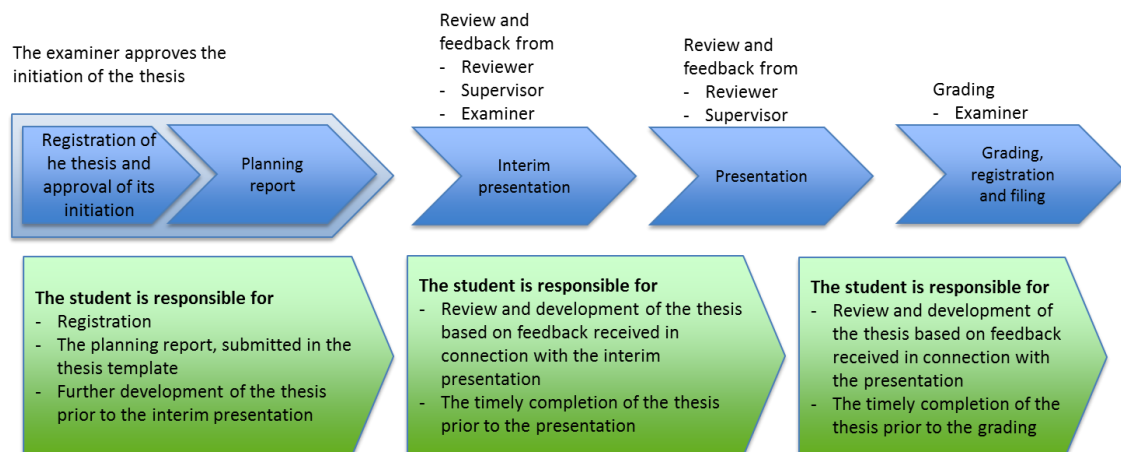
The examiner approves the initiation of the thesis

Registration of he thesis and approval of its initiation

Planning report

Review and feedback from
- Reviewer
- Supervisor
- Examiner

Interim presentation

Review and feedback from
- Reviewer
- Supervisor

Presentation

Grading
- Examiner

Grading, registration and filing

The student is responsible for
- Registration
- The planning report, submitted in the thesis template
- Further development of the thesis prior to the interim presentation

The student is responsible for
- Review and development of the thesis based on feedback received in connection with the interim presentation
- The timely completion of the thesis prior to the presentation

The student is responsible for
- Review and development of the thesis based on feedback received in connection with the presentation
- The timely completion of the thesis prior to the grading